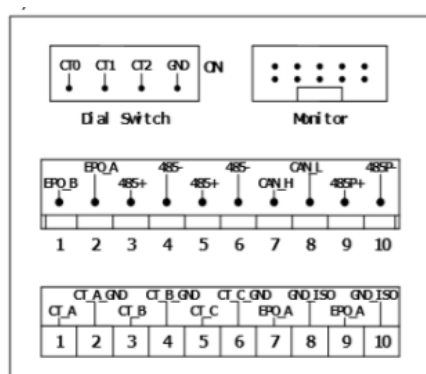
CT0 CT1 CT2 GND ON

Dial Switch

Monitor

EPO_B EPO_A 485+ 485- 485+ 485- CAN_H CAN_L 485P+ 485P-

1 2 3 4 5 6 7 8 9 10

CT_A CT_A GND CT_B CT_B GND CT_C CT_C GND EPO_A GND ISO EPO_A GND ISO

1 2 3 4 5 6 7 8 9 10